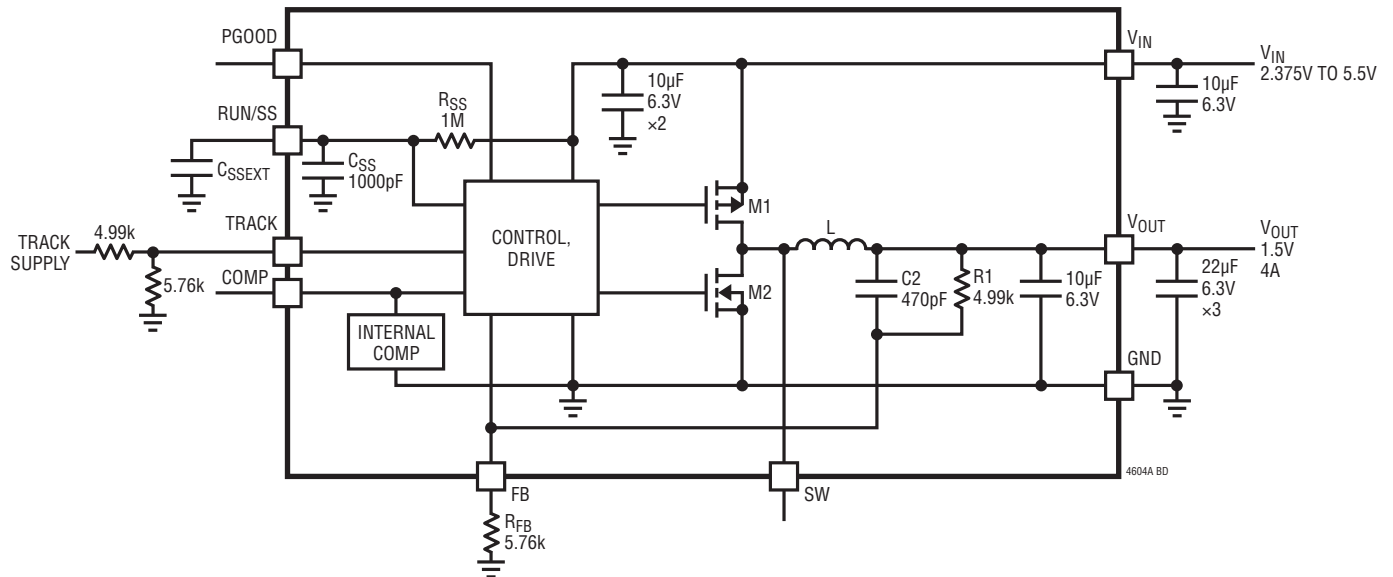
PGOOD

RUN/SS

$R_{SS}$
1M

$C_{SSEXT}$

$C_{SS}$
1000pF

10µF
6.3V
×2

$V_{IN}$

$V_{IN}$
2.375V TO 5.5V

10µF
6.3V

TRACK

TRACK SUPPLY

4.99k

5.76k

COMP

CONTROL, DRIVE

M1

M2

L

$V_{OUT}$

$V_{OUT}$
1.5V
4A

C2
470pF

R1
4.99k

10µF
6.3V

22µF
6.3V
×3

INTERNAL COMP

GND

FB

SW

$R_{FB}$
5.76k

4604A BD